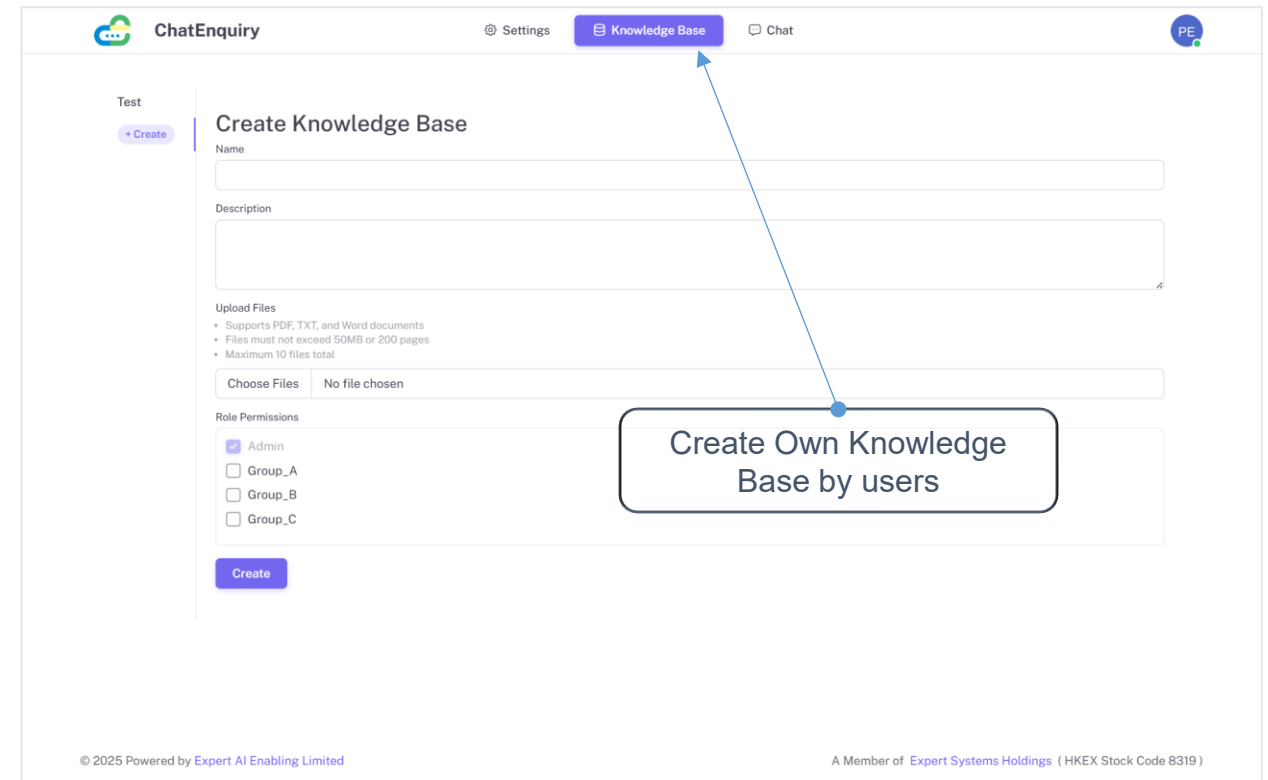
ChatEnquiry

Settings Knowledge Base Chat

PE

Test

+ Create

Create Knowledge Base

Name

Description

Upload Files
• Supports PDF, TXT, and Word documents
• Files must not exceed 50MB or 200 pages
• Maximum 10 files total

Choose Files No file chosen

Role Permissions

Admin
Group_A
Group_B
Group_C

Create

Create Own Knowledge Base by users

© 2025 Powered by Expert AI Enabling Limited

A Member of Expert Systems Holdings ( HKEX Stock Code 8319 )